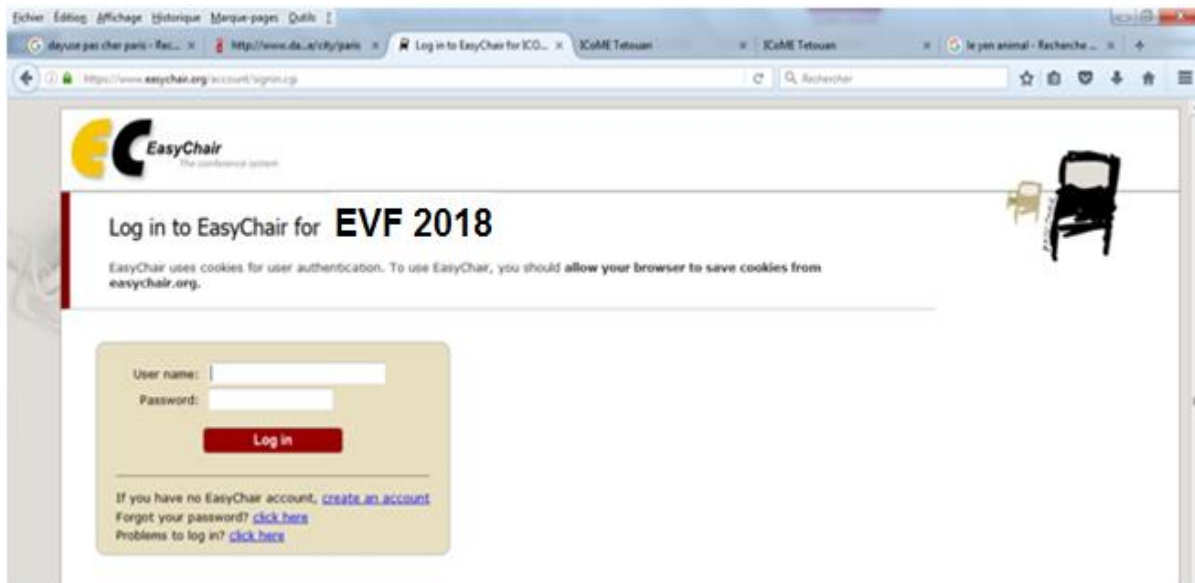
Fichier Édition Affichage Historique Marque-pages Outils ?

dayuse pas cher paris - Rec... × http://www.da...e/city/paris × Log in to EasyChair for ICO... × ICoME Tetouan × ICoME Tetouan × le yen animal - Recherche ... × +

https://www.easychair.org/account/signin.cgi

Rechercher

EasyChair
The conference system

Log in to EasyChair for EVF 2018

EasyChair uses cookies for user authentication. To use EasyChair, you should **allow your browser to save cookies from easychair.org.**

User name:
Password:

Log in

If you have no EasyChair account, create an account
Forgot your password? click here
Problems to log in? click here